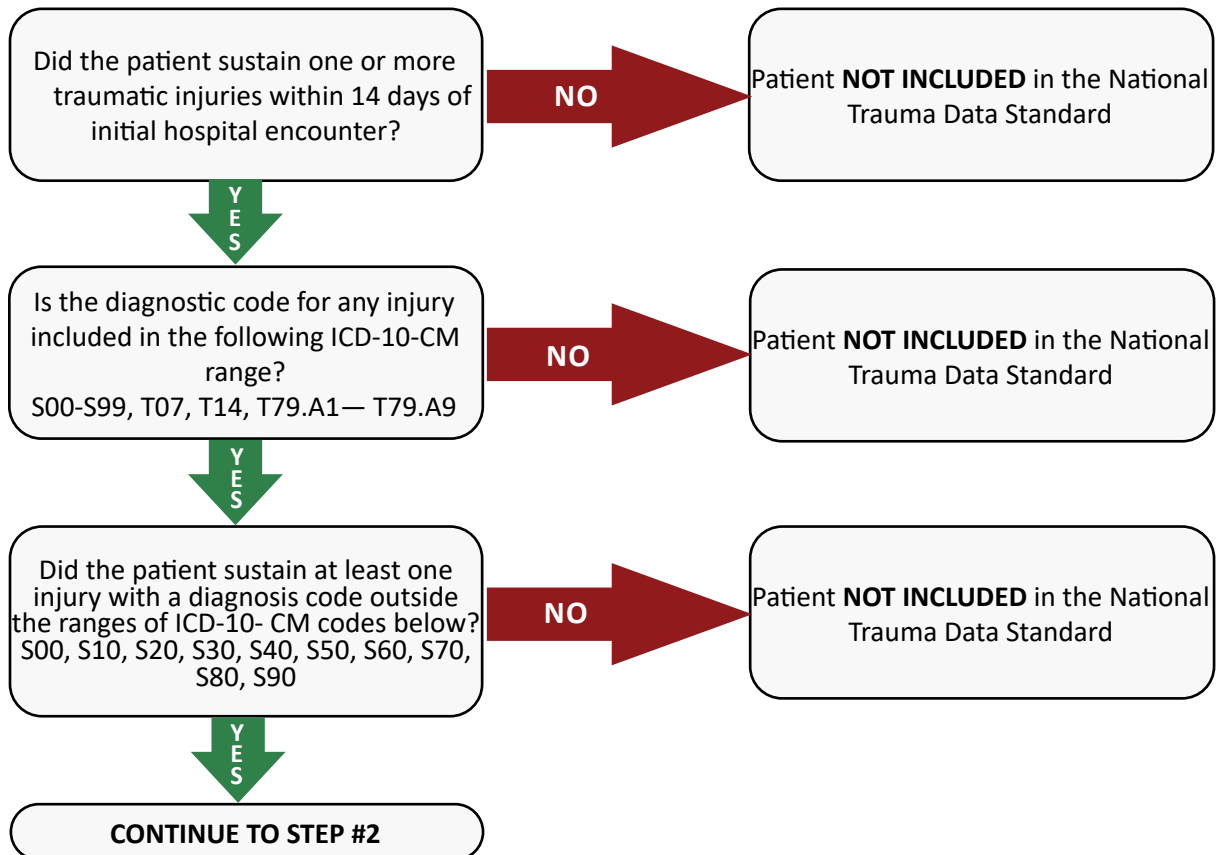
Did the patient sustain one or more traumatic injuries within 14 days of initial hospital encounter?

NO

Patient **NOT INCLUDED** in the National Trauma Data Standard

YES

Is the diagnostic code for any injury included in the following ICD-10-CM range?
S00-S99, T07, T14, T79.A1— T79.A9

NO

Patient **NOT INCLUDED** in the National Trauma Data Standard

YES

Did the patient sustain at least one injury with a diagnosis code outside the ranges of ICD-10- CM codes below?
S00, S10, S20, S30, S40, S50, S60, S70, S80, S90

NO

Patient **NOT INCLUDED** in the National Trauma Data Standard

YES

CONTINUE TO STEP #2